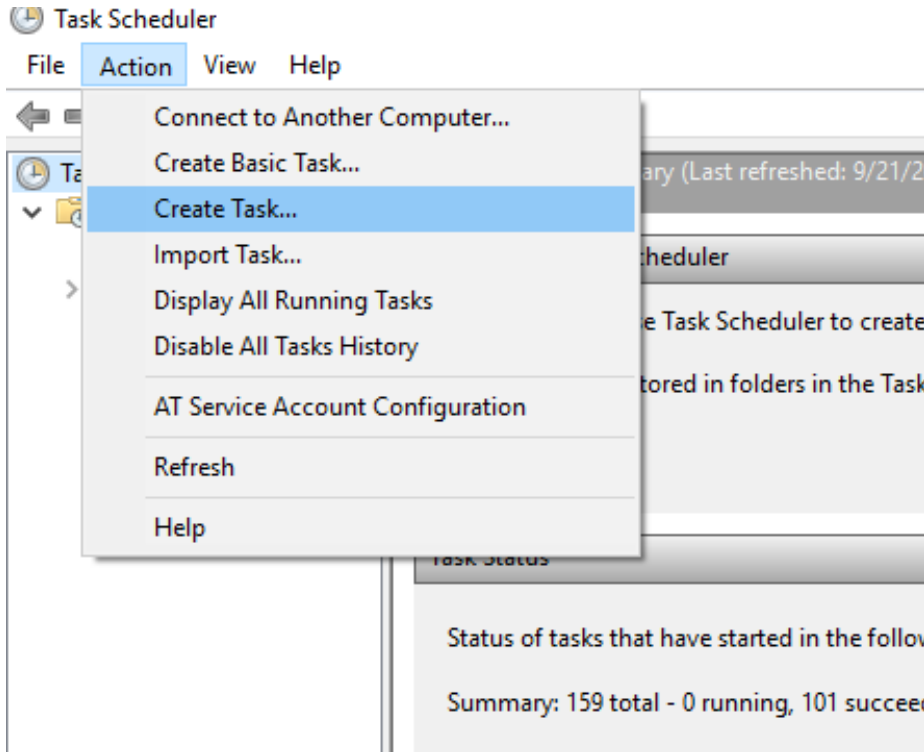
Task Scheduler

File Action View Help

Connect to Another Computer...
Create Basic Task...
Create Task...
Import Task...
Display All Running Tasks
Disable All Tasks History
AT Service Account Configuration
Refresh
Help

Ta

ary (Last refreshed: 9/21/2

cheduler

e Task Scheduler to create

tored in folders in the Task

Task Status

Status of tasks that have started in the follow

Summary: 159 total - 0 running, 101 succeed